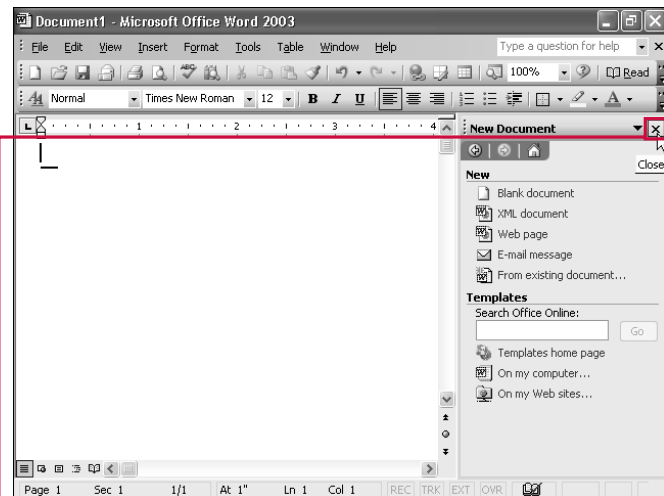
Document1 - Microsoft Office Word 2003

File Edit View Insert Format Tools Table Window Help

Type a question for help

100%

Read

Normal

Times New Roman

12

B I U

New Document

Close

New

Blank document

XML document

Web page

E-mail message

From existing document...

Templates

Search Office Online:

Go

Templates home page

On my computer...

On my Web sites...

Page 1 Sec 1 1/1 At 1" Ln 1 Col 1 REC TRK EXT OVR